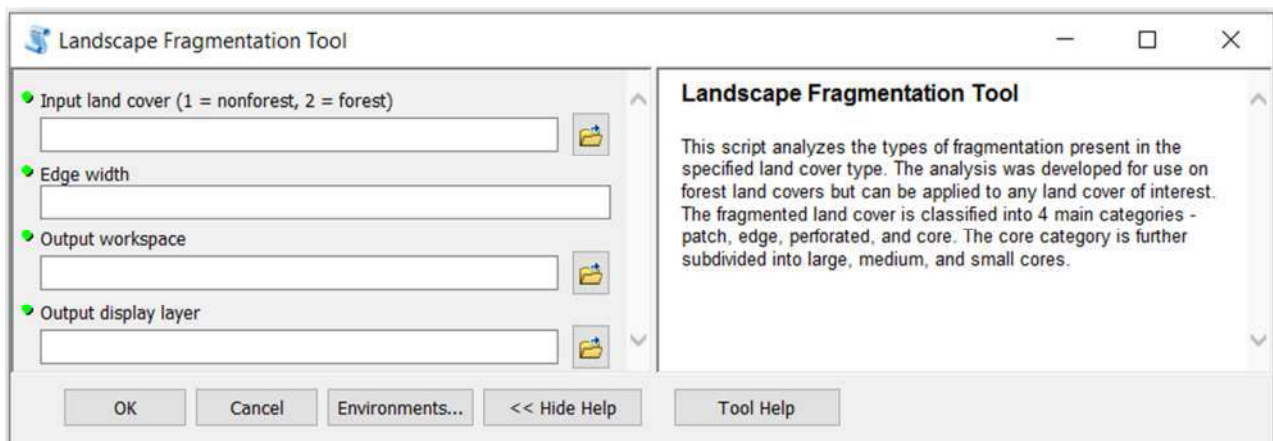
Landscape Fragmentation Tool

Input land cover (1 = nonforest, 2 = forest)

Edge width

Output workspace

Output display layer

Landscape Fragmentation Tool

This script analyzes the types of fragmentation present in the specified land cover type. The analysis was developed for use on forest land covers but can be applied to any land cover of interest. The fragmented land cover is classified into 4 main categories - patch, edge, perforated, and core. The core category is further subdivided into large, medium, and small cores.

OK Cancel Environments... << Hide Help Tool Help